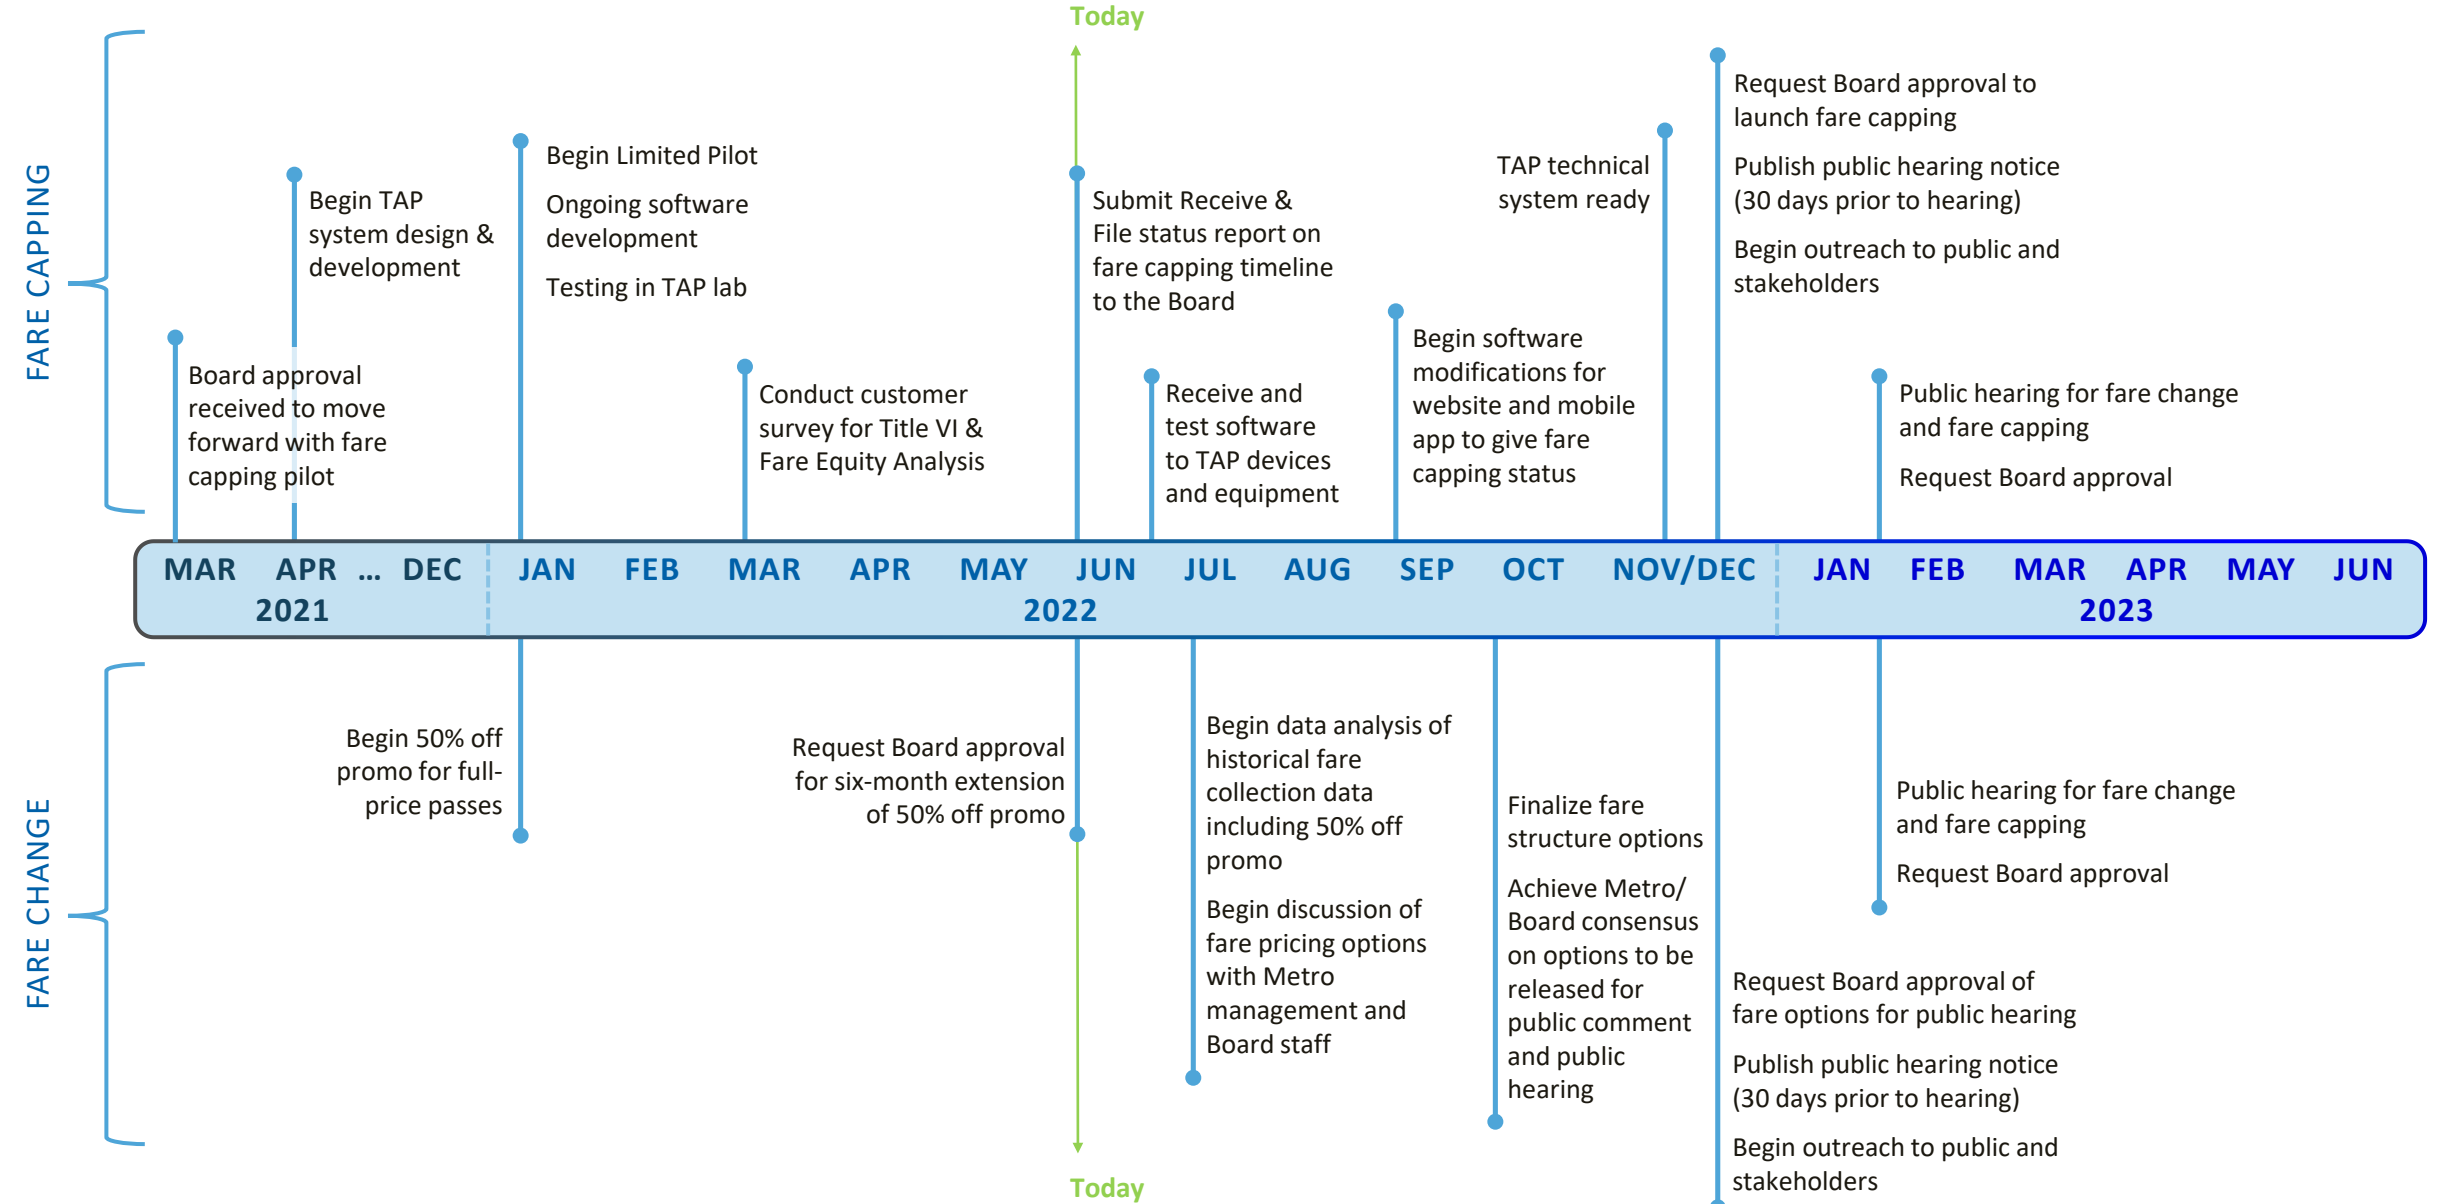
Today

FARE CAPPING

Board approval received to move forward with fare capping pilot

Begin TAP system design & development

Begin Limited Pilot

Ongoing software development

Testing in TAP lab

Conduct customer survey for Title VI & Fare Equity Analysis

Submit Receive & File status report on fare capping timeline to the Board

Receive and test software to TAP devices and equipment

Begin software modifications for website and mobile app to give fare capping status

TAP technical system ready

Request Board approval to launch fare capping

Publish public hearing notice (30 days prior to hearing)

Begin outreach to public and stakeholders

Public hearing for fare change and fare capping

Request Board approval

MAR APR ... DEC
2021

JAN FEB MAR APR MAY JUN JUL AUG SEP OCT NOV/DEC
2022

JAN FEB MAR APR MAY JUN
2023

FARE CHANGE

Begin 50% off promo for full-price passes

Request Board approval for six-month extension of 50% off promo

Begin data analysis of historical fare collection data including 50% off promo

Begin discussion of fare pricing options with Metro management and Board staff

Finalize fare structure options

Achieve Metro/ Board consensus on options to be released for public comment and public hearing

Public hearing for fare change and fare capping

Request Board approval

Request Board approval of fare options for public hearing

Publish public hearing notice (30 days prior to hearing)

Begin outreach to public and stakeholders

Today